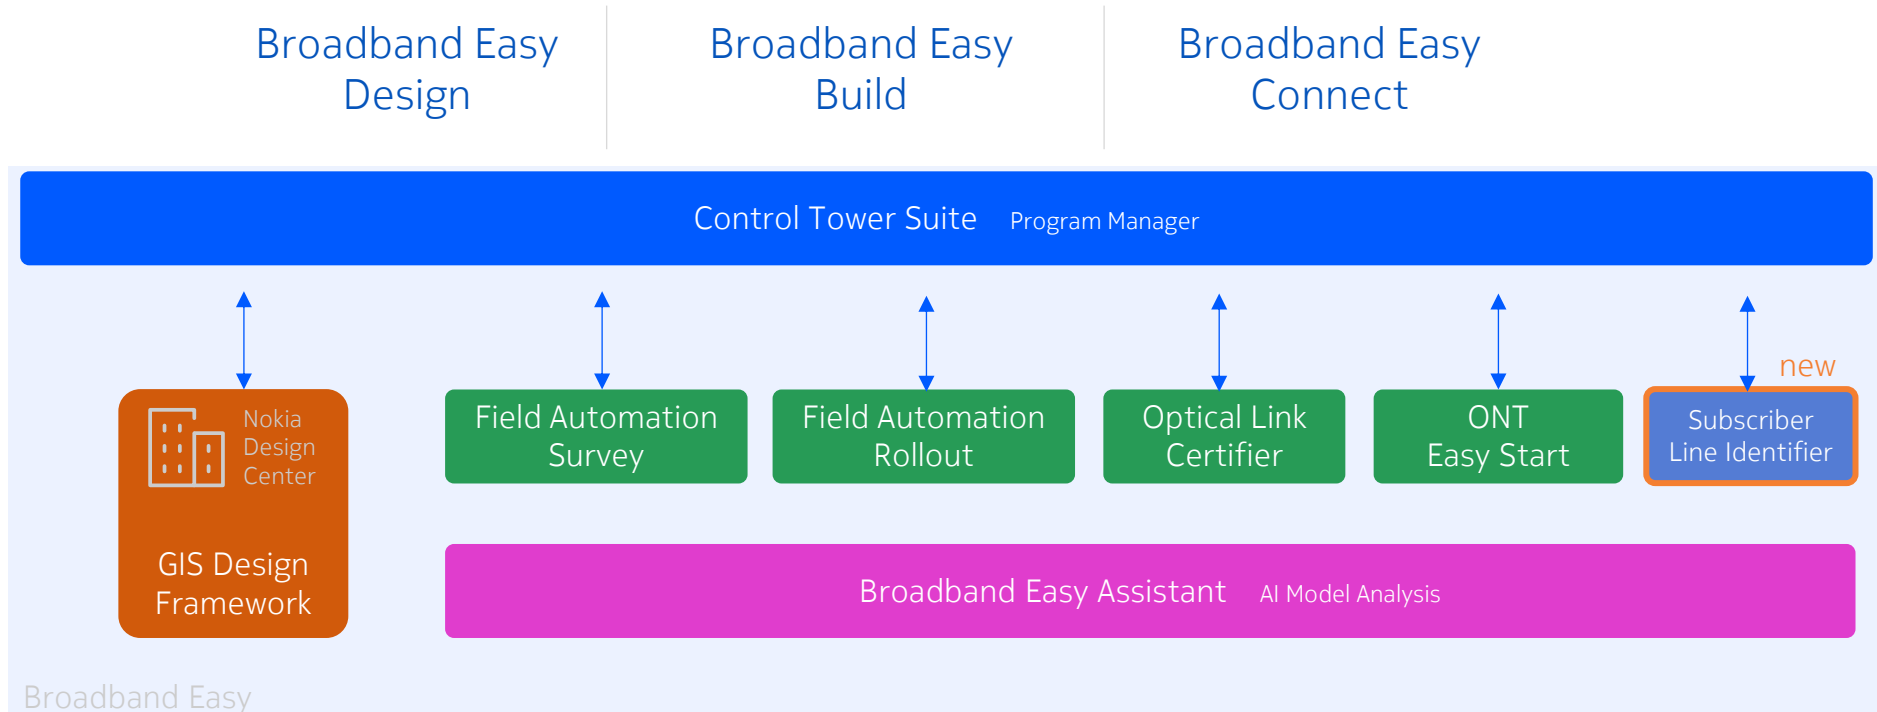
Broadband Easy Design

Broadband Easy Build

Broadband Easy Connect

Control Tower Suite Program Manager

Nokia Design Center

GIS Design Framework

Field Automation Survey

Field Automation Rollout

Optical Link Certifier

ONT Easy Start

new

Subscriber Line Identifier

Broadband Easy Assistant AI Model Analysis

Broadband Easy